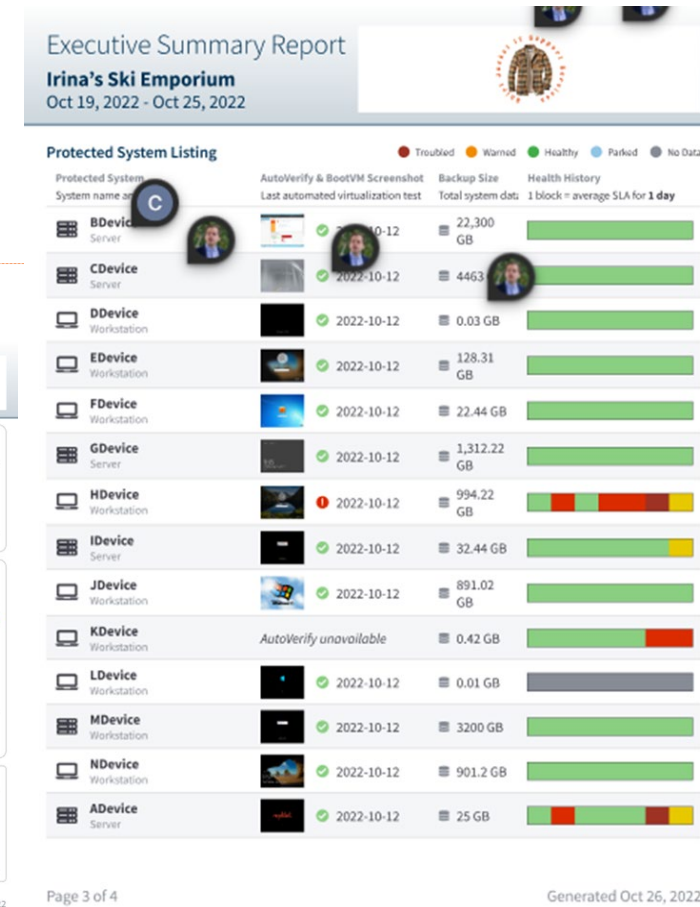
Executive Summary Report
Irina's Ski Emporium
Oct 19, 2022 - Oct 25, 2022

Protected System Listing

Troubled Warned Healthy Parked No Data

| Protected System<br>System name an | AutoVerify & BootVM Screenshot<br>Last automated virtualization test | Backup Size<br>Total system data | Health History<br>1 block = average SLA for 1 day |
|---|---|---|---|
| BDevice<br>Server | 2022-10-12 | 22,300 GB | |
| CDevice<br>Server | 2022-10-12 | 4463 | |
| DDevice<br>Workstation | 2022-10-12 | 0.03 GB | |
| EDevice<br>Workstation | 2022-10-12 | 128.31 GB | |
| FDevice<br>Workstation | 2022-10-12 | 22.44 GB | |
| GDevice<br>Server | 2022-10-12 | 1,312.22 GB | |
| HDevice<br>Workstation | 2022-10-12 | 994.22 GB | |
| IDevice<br>Server | 2022-10-12 | 32.44 GB | |
| JDevice<br>Workstation | 2022-10-12 | 891.02 GB | |
| KDevice<br>Workstation | AutoVerify unavailable | 0.42 GB | |
| LDevice<br>Workstation | 2022-10-12 | 0.01 GB | |
| MDevice<br>Workstation | 2022-10-12 | 3200 GB | |
| NDevice<br>Workstation | 2022-10-12 | 901.2 GB | |
| ADevice<br>Server | 2022-10-12 | 25 GB | |

Page 3 of 4
Generated Oct 26, 2022